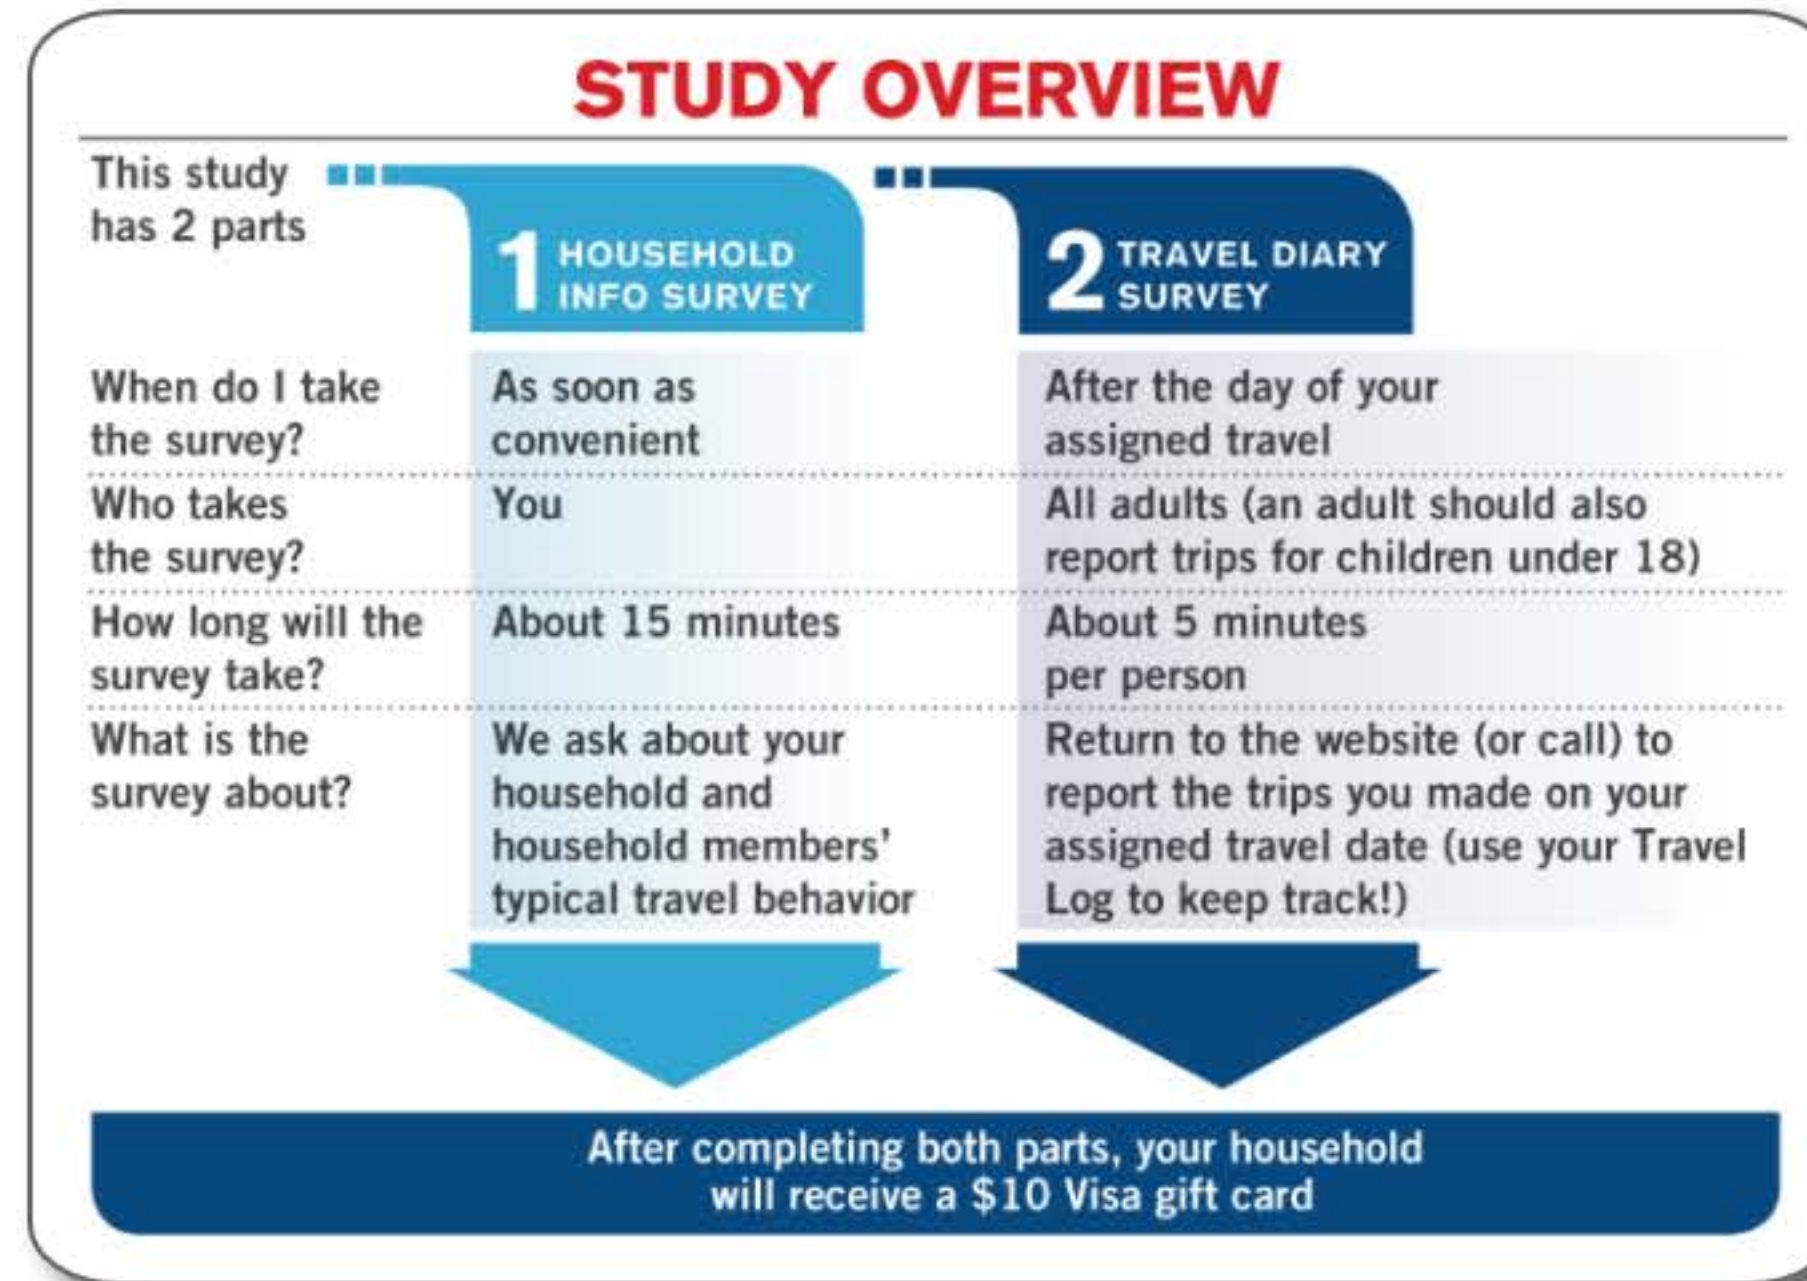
STUDY OVERVIEW

| This study has 2 parts | 1 HOUSEHOLD INFO SURVEY | 2 TRAVEL DIARY SURVEY |
|---|---|---|
| When do I take the survey? | As soon as convenient | After the day of your assigned travel |
| Who takes the survey? | You | All adults (an adult should also report trips for children under 18) |
| How long will the survey take? | About 15 minutes | About 5 minutes per person |
| What is the survey about? | We ask about your household and household members' typical travel behavior | Return to the website (or call) to report the trips you made on your assigned travel date (use your Travel Log to keep track!) |

After completing both parts, your household will receive a $10 Visa gift card